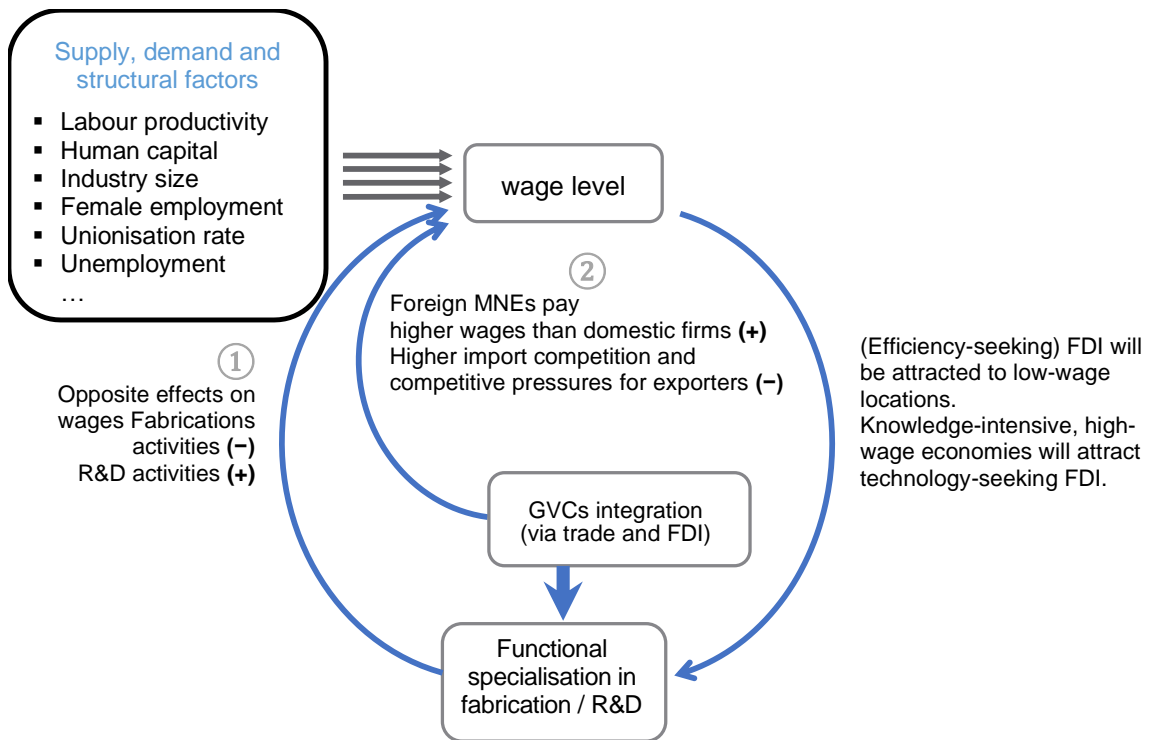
Supply, demand and structural factors

- Labour productivity
- Human capital
- Industry size
- Female employment
- Unionisation rate
- Unemployment
- …

wage level

②

Foreign MNEs pay higher wages than domestic firms **(+)**
Higher import competition and competitive pressures for exporters **(−)**

①

Opposite effects on wages Fabrications activities **(−)**
R&D activities **(+)**

(Efficiency-seeking) FDI will be attracted to low-wage locations.
Knowledge-intensive, high-wage economies will attract technology-seeking FDI.

GVCs integration (via trade and FDI)

Functional specialisation in fabrication / R&D